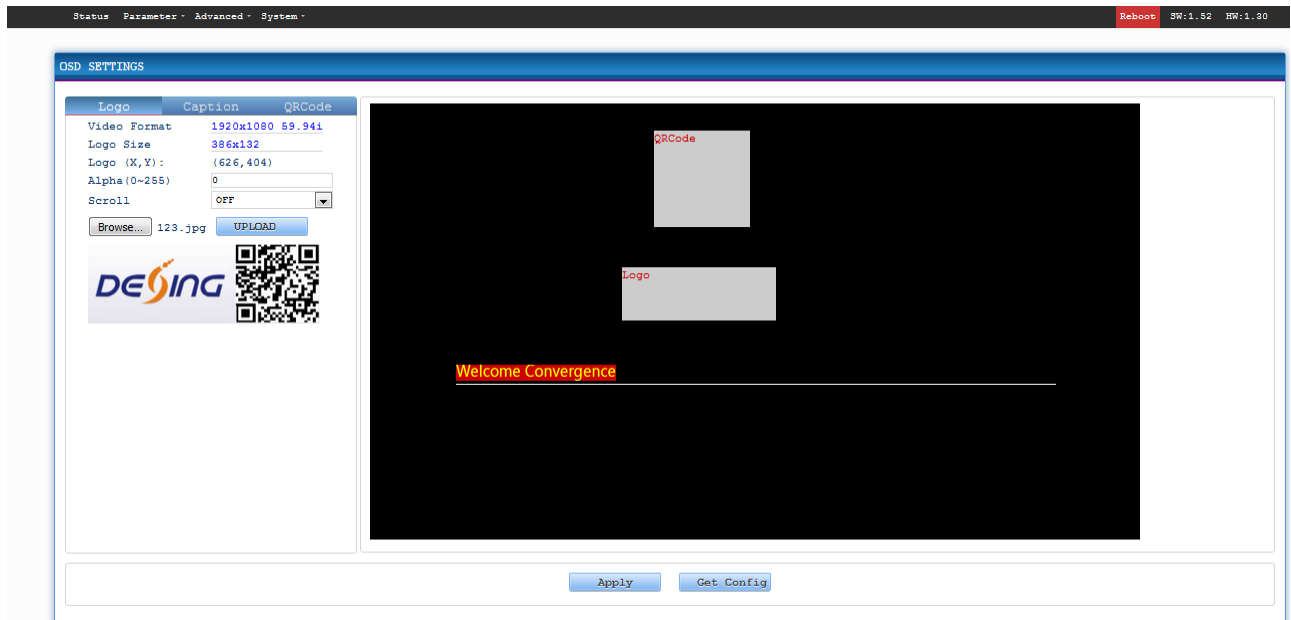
Status Parameter Advanced System

Reboot SW:1.52 HW:1.30

OSD SETTINGS

Logo Caption QRCode

| | |
|---|---|
| Video Format | 1920x1080 59.94i |
| Logo Size | 386x132 |
| Logo (X,Y): | (626,404) |
| Alpha(0~255) | 0 |
| Scroll | OFF |

Browse... 123.jpg UPLOAD

DESING

QRCode

Logo

Welcome Convergence

Apply Get Config